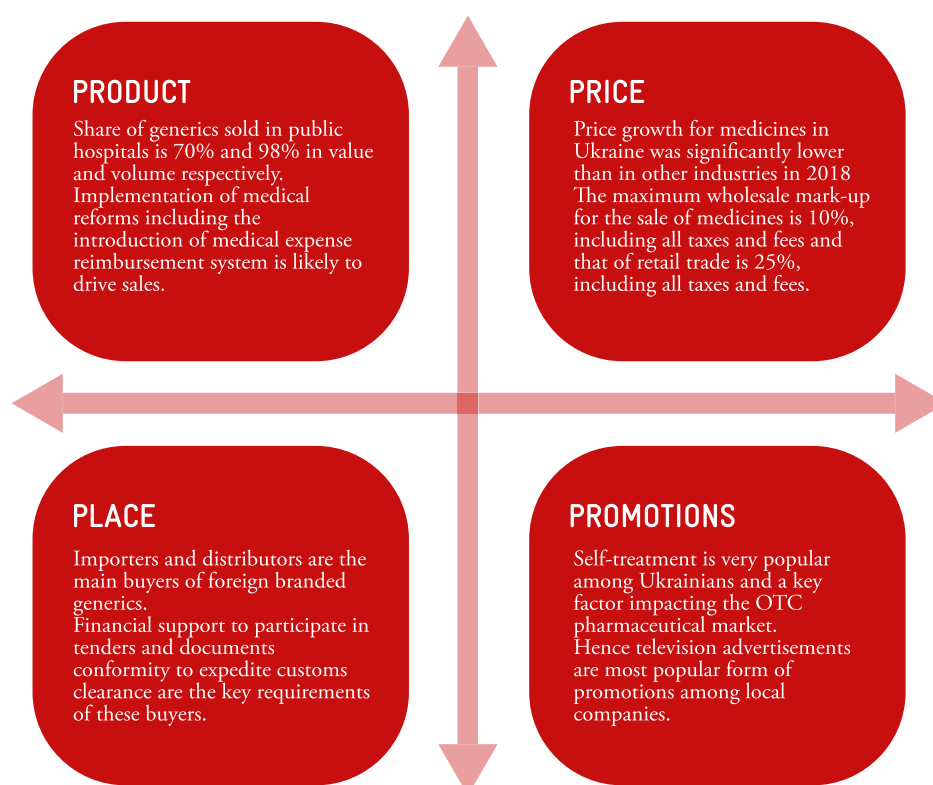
PRODUCT

Share of generics sold in public hospitals is 70% and 98% in value and volume respectively.
Implementation of medical reforms including the introduction of medical expense reimbursement system is likely to drive sales.

PRICE

Price growth for medicines in Ukraine was significantly lower than in other industries in 2018
The maximum wholesale mark-up for the sale of medicines is 10%, including all taxes and fees and that of retail trade is 25%, including all taxes and fees.

PLACE

Importers and distributors are the main buyers of foreign branded generics.
Financial support to participate in tenders and documents conformity to expedite customs clearance are the key requirements of these buyers.

PROMOTIONS

Self-treatment is very popular among Ukrainians and a key factor impacting the OTC pharmaceutical market.
Hence television advertisements are most popular form of promotions among local companies.